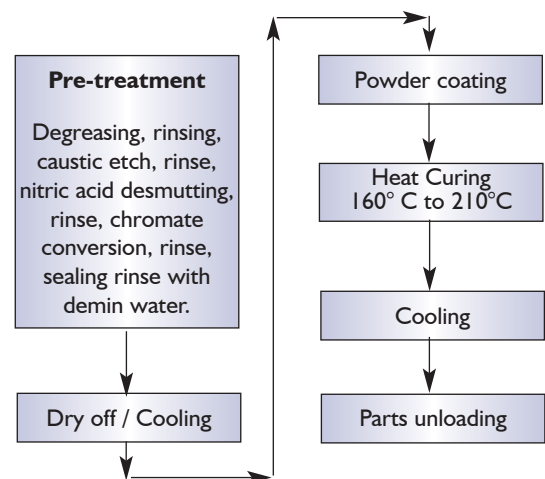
Pre-treatment

Degreasing, rinsing, caustic etch, rinse, nitric acid desmutting, rinse, chromate conversion, rinse, sealing rinse with demin water.

Dry off / Cooling

Powder coating

Heat Curing 160° C to 210°C

Cooling

Parts unloading